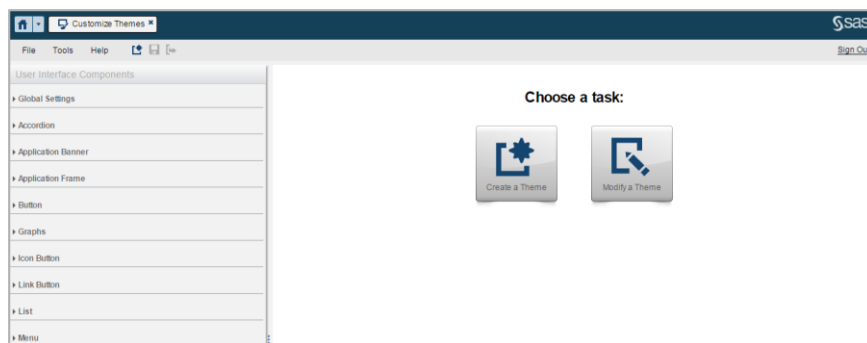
Customize Themes ×

sas

File Tools Help

Sign Ou

User Interface Components

▸ Global Settings

▸ Accordion

▸ Application Banner

▸ Application Frame

▸ Button

▸ Graphs

▸ Icon Button

▸ Link Button

▸ List

▸ Menu

Choose a task:

Create a Theme

Modify a Theme